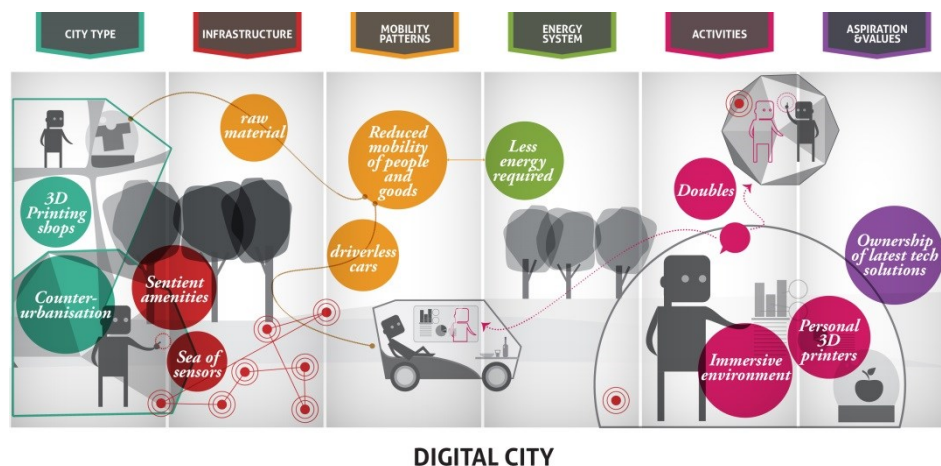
CITY TYPE

INFRASTRUCTURE

MOBILITY PATTERNS

ENERGY SYSTEM

ACTIVITIES

ASPIRATION &VALUES

raw material

Reduced mobility of people and goods

Less energy required

Doubles

3D Printing shops

Sentient amenities

driverless cars

Ownership of latest tech solutions

Counter-urbanisation

Sea of sensors

Personal 3D printers

Immersive environment

DIGITAL CITY